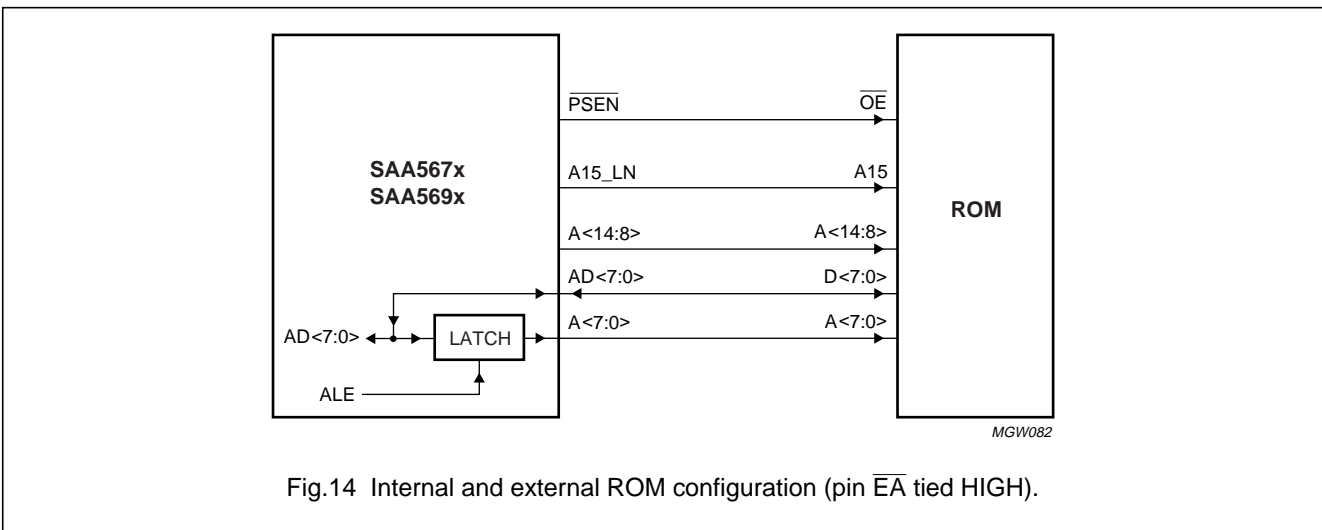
SAA567x
SAA569x

$\overline{PSEN}$

$\overline{OE}$

A15_LN

A15

A<14:8>

A<14:8>

AD<7:0>

D<7:0>

A<7:0>

A<7:0>

ROM

AD<7:0>

LATCH

ALE

MGW082

Fig.14 Internal and external ROM configuration (pin $\overline{EA}$ tied HIGH).